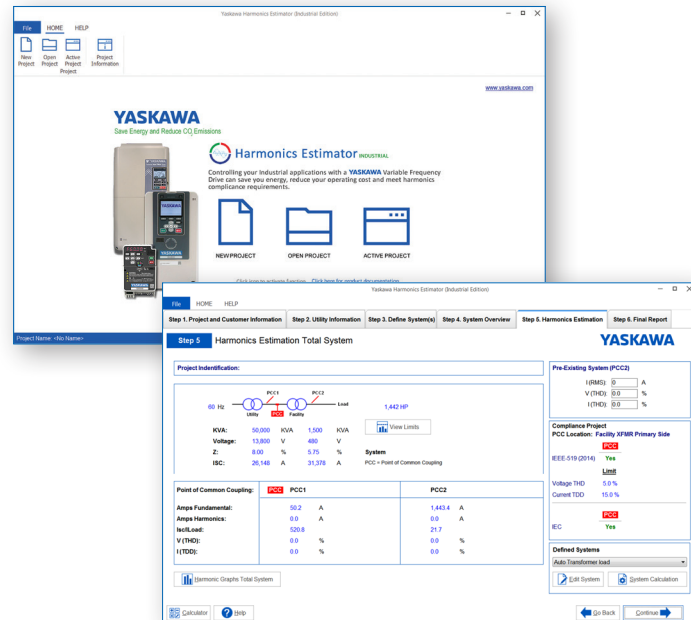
Yaskawa Harmonics Estimator (Industrial Edition)

File HOME HELP

New Project
Open Project
Active Project
Project Information
Project

www.yaskawa.com

YASKAWA
Save Energy and Reduce $CO_2$ Emissions

Harmonics Estimator INDUSTRIAL

Controlling your industrial applications with a YASKAWA Variable Frequency Drive can save you energy, reduce your operating cost and meet harmonics compliance requirements.

NEW PROJECT
OPEN PROJECT
ACTIVE PROJECT

Click icon to activate function. Click here for product documentation.

Project Name: <No Name>

Yaskawa Harmonics Estimator (Industrial Edition)

File HOME HELP

Step 1. Project and Customer Information | Step 2. Utility Information | Step 3. Define System(s) | Step 4. System Overview | Step 5. Harmonics Estimation | Step 6. Final Report

Step 5 Harmonics Estimation Total System

YASKAWA

Project Indentification:

PCC1 PCC2
60 Hz Utility PCC Facility Load 1,442 HP

| | | | | |
|---|---|---|---|---|
| KVA: | 50,000 | KVA | 1,500 | KVA |
| Voltage: | 13,800 | V | 480 | V |
| Z: | 8.00 | % | 5.75 | % |
| ISC: | 26,148 | A | 31,378 | A |

View Limits

System
PCC = Point of Common Coupling

| Point of Common Coupling: | PCC PCC1 | | PCC2 | |
|---|---|---|---|---|
| Amps Fundamental: | 50.2 | A | 1,443.4 | A |
| Amps Harmonics: | 0.0 | A | 0.0 | A |
| Isc/ILoad: | 520.8 | | 21.7 | |
| V (THD): | 0.0 | % | 0.0 | % |
| I (TDD): | 0.0 | % | 0.0 | % |

Harmonic Graphs Total System

Pre-Existing System (PCC2)
I (RMS): 0 A
V (THD): 0.0 %
I (THD): 0.0 %

Compliance Project
PCC Location: Facility XFMR Primary Side
PCC
IEEE-519 (2014) Yes
Limit
Voltage THD 5.0 %
Current TDD 15.0 %
PCC
IEC Yes

Defined Systems
Auto Transformer load
Edit System
System Calculation

Calculator
Help
Go Back
Continue